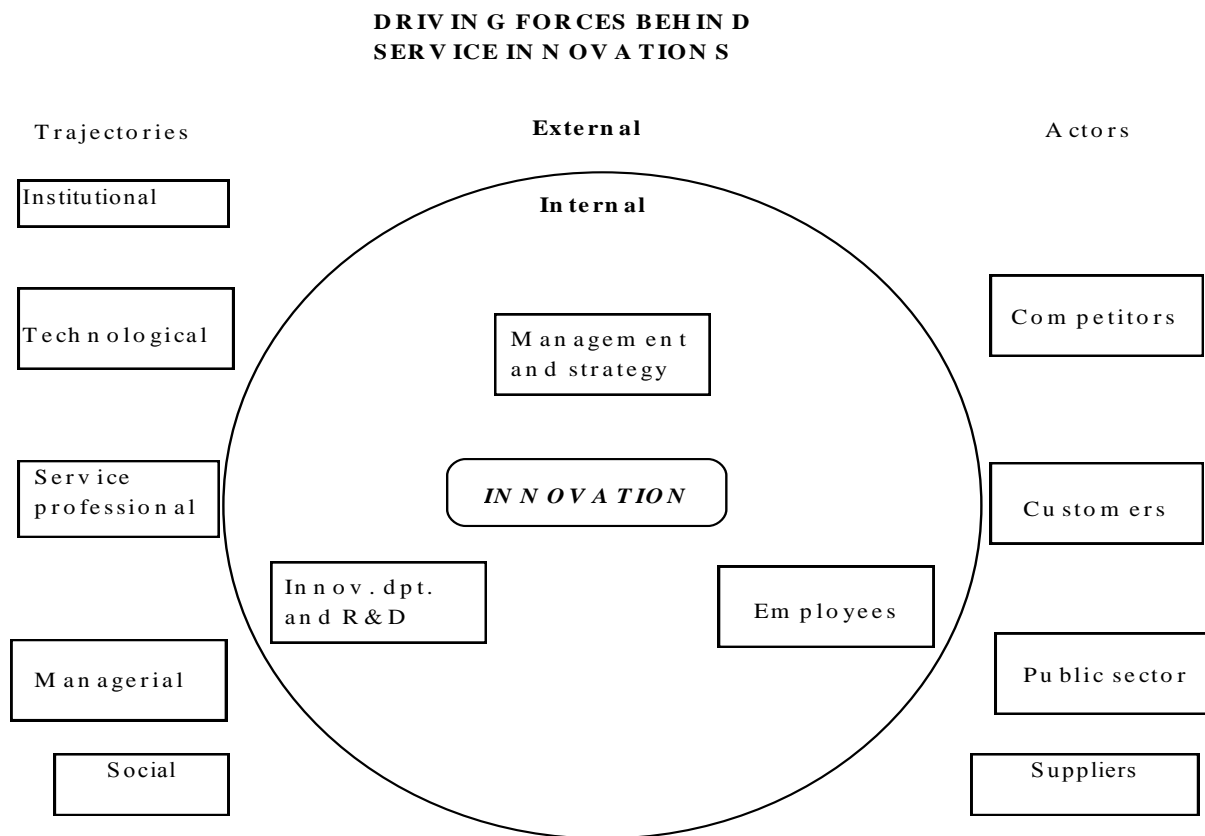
DRIVING FORCES BEHIND
SERVICE INNOVATIONS

Trajectories

External

Actors

Institutional

Internal

Technological

Management and strategy

Competitors

Service professional

INNOVATION

Customers

Innov. dpt. and R&D

Employees

Managerial

Public sector

Social

Suppliers